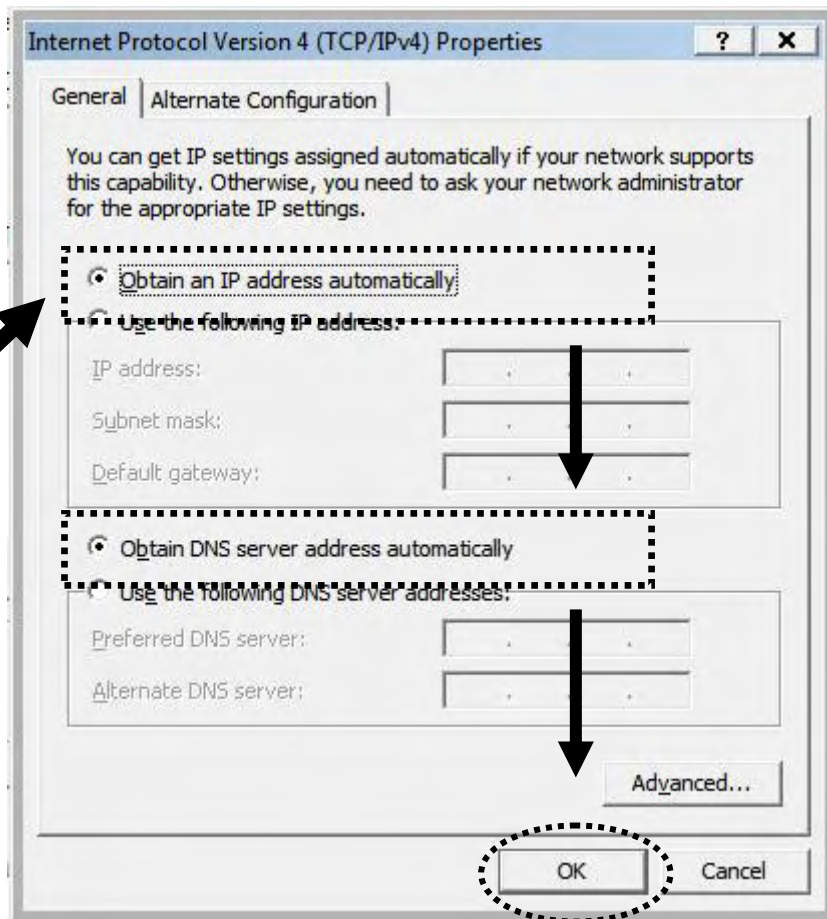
Internet Protocol Version 4 (TCP/IPv4) Properties

? ×

General | Alternate Configuration

You can get IP settings assigned automatically if your network supports this capability. Otherwise, you need to ask your network administrator for the appropriate IP settings.

Obtain an IP address automatically

Use the following IP address:

IP address: . . .

Subnet mask: . . .

Default gateway: . . .

Obtain DNS server address automatically

Use the following DNS server addresses:

Preferred DNS server: . . .

Alternate DNS server: . . .

Advanced...

OK

Cancel